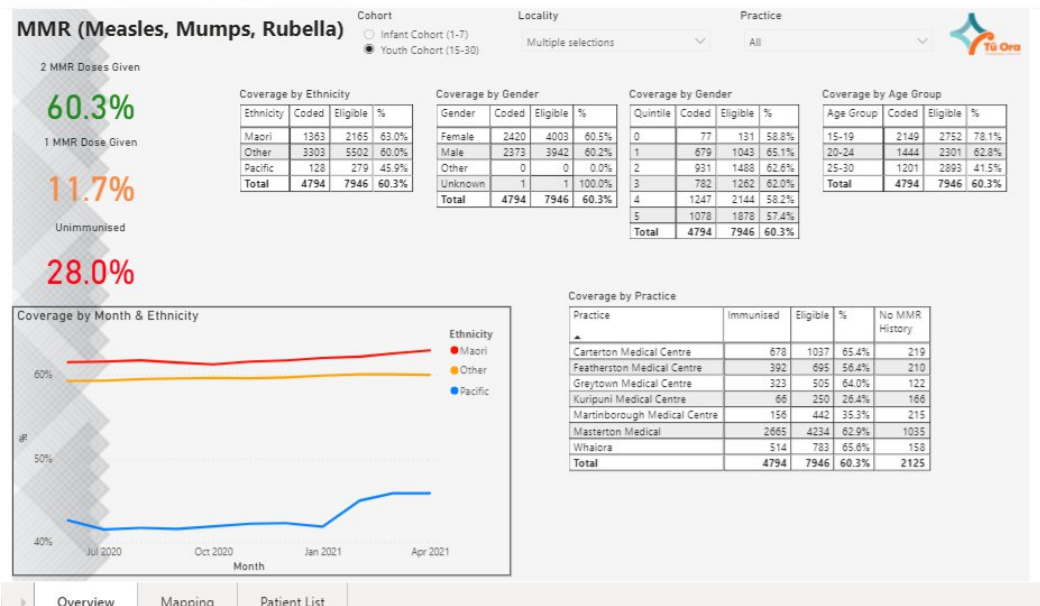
MMR (Measles, Mumps, Rubella)

Cohort
Infant Cohort (1-7)
Youth Cohort (15-30)

Locality
Multiple selections

Practice
All

Tū Ora

2 MMR Doses Given
60.3%

1 MMR Dose Given
11.7%

Unimmunised
28.0%

Coverage by Ethnicity

| Ethnicity | Coded | Eligible | % |
|---|---|---|---|
| Maori | 1363 | 2165 | 63.0% |
| Other | 3303 | 5502 | 60.0% |
| Pacific | 128 | 279 | 45.9% |
| Total | 4794 | 7946 | 60.3% |

Coverage by Gender

| Gender | Coded | Eligible | % |
|---|---|---|---|
| Female | 2420 | 4003 | 60.5% |
| Male | 2373 | 3942 | 60.2% |
| Other | 0 | 0 | 0.0% |
| Unknown | 1 | 1 | 100.0% |
| Total | 4794 | 7946 | 60.3% |

Coverage by Gender

| Quintile | Coded | Eligible | % |
|---|---|---|---|
| 0 | 77 | 131 | 58.8% |
| 1 | 679 | 1043 | 65.1% |
| 2 | 931 | 1488 | 62.6% |
| 3 | 782 | 1262 | 62.0% |
| 4 | 1247 | 2144 | 58.2% |
| 5 | 1078 | 1878 | 57.4% |
| Total | 4794 | 7946 | 60.3% |

Coverage by Age Group

| Age Group | Coded | Eligible | % |
|---|---|---|---|
| 15-19 | 2149 | 2752 | 78.1% |
| 20-24 | 1444 | 2301 | 62.8% |
| 25-30 | 1201 | 2893 | 41.5% |
| Total | 4794 | 7946 | 60.3% |

Coverage by Month & Ethnicity

Ethnicity
Maori
Other
Pacific

60%
%
50%
40%
Jul 2020
Oct 2020
Jan 2021
Apr 2021
Month

Coverage by Practice

| Practice | Immunised | Eligible | % | No MMR History |
|---|---|---|---|---|
| Carterton Medical Centre | 678 | 1037 | 65.4% | 219 |
| Featherston Medical Centre | 392 | 695 | 56.4% | 210 |
| Greytown Medical Centre | 323 | 505 | 64.0% | 122 |
| Kuripuni Medical Centre | 66 | 250 | 26.4% | 166 |
| Martinborough Medical Centre | 156 | 442 | 35.3% | 215 |
| Masterton Medical | 2665 | 4234 | 62.9% | 1035 |
| Whaiora | 514 | 783 | 65.6% | 158 |
| Total | 4794 | 7946 | 60.3% | 2125 |

Overview
Mapping
Patient List